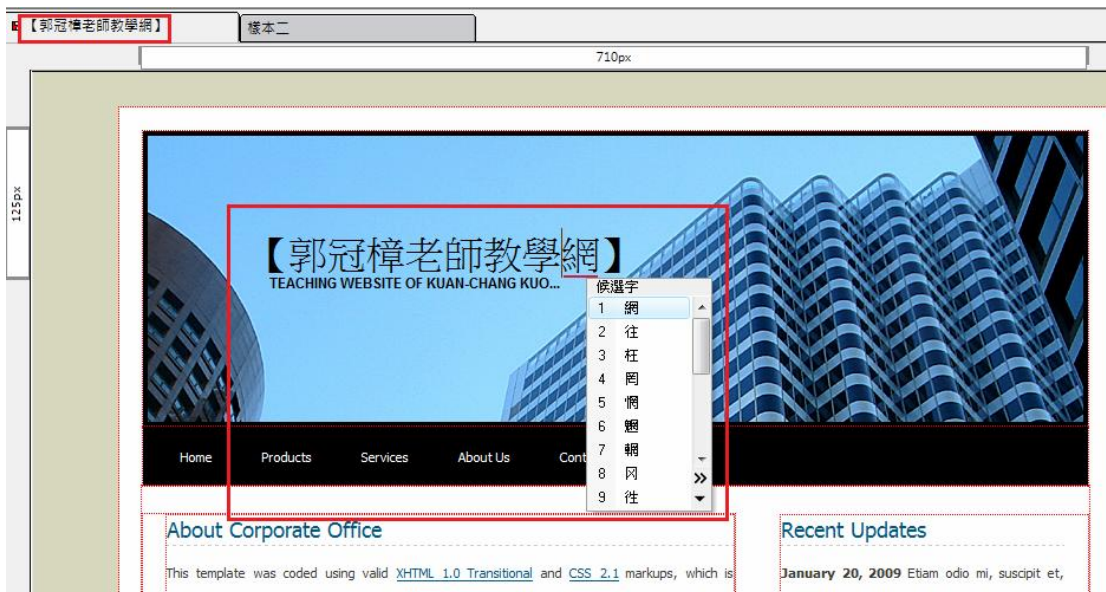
【郭冠樟老師教學網】

樣本二

710px

125px

【郭冠樟老師教學網】

TEACHING WEBSITE OF KUAN-CHANG KUO...

候選字

1 網

2 往

3 枉

4 罔

5 惘

6 魍

7 輞

8 冈

9 徃

»

Home

Products

Services

About Us

Cont

About Corporate Office

This template was coded using valid XHTML 1.0 Transitional and CSS 2.1 markups, which is

Recent Updates

January 20, 2009 Etiam odio mi, suscipit et,